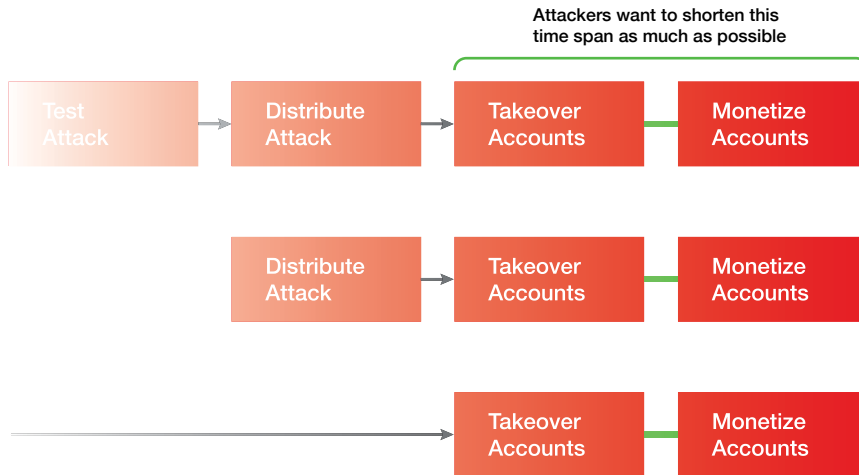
Attackers want to shorten this time span as much as possible

Test Attack

Distribute Attack

Takeover Accounts

Monetize Accounts

Distribute Attack

Takeover Accounts

Monetize Accounts

Takeover Accounts

Monetize Accounts